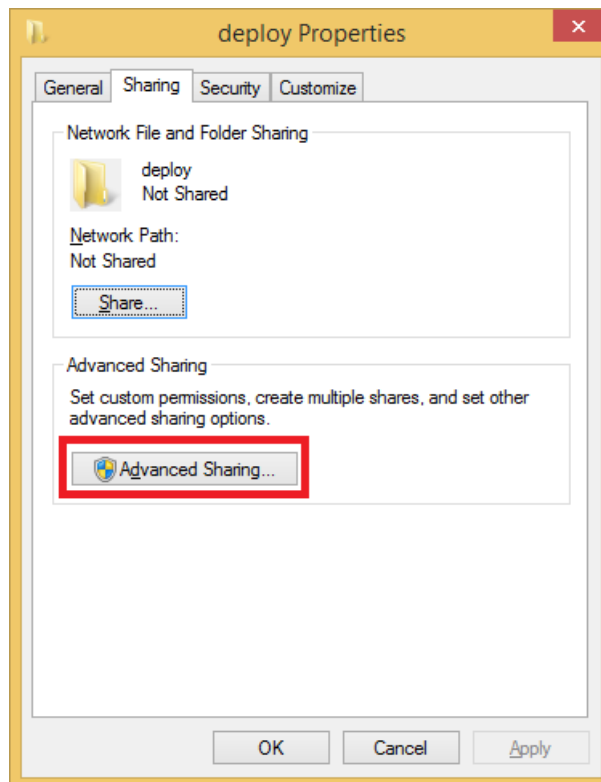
deploy Properties

General | Sharing | Security | Customize

Network File and Folder Sharing

deploy
Not Shared

Network Path:
Not Shared

Share...

Advanced Sharing

Set custom permissions, create multiple shares, and set other advanced sharing options.

Advanced Sharing...

OK | Cancel | Apply